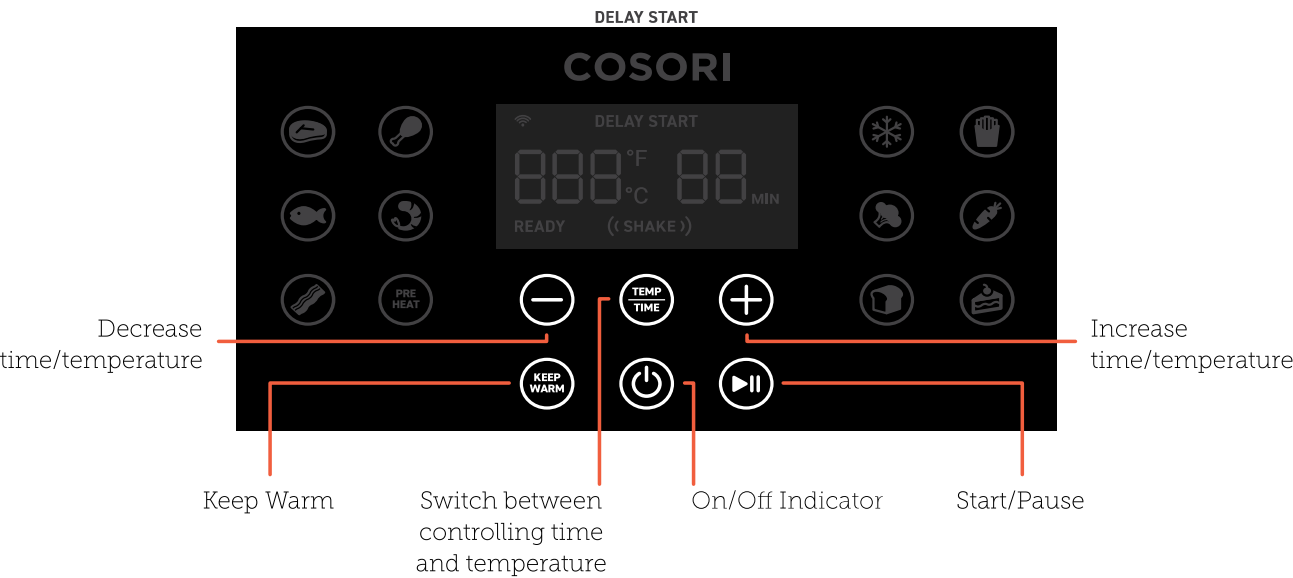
DELAY START

COSORI

DELAY START

888 °F °C 88 MIN

READY

SHAKE

PRE HEAT

TEMP TIME

KEEP WARM

Decrease time/temperature

Increase time/temperature

Keep Warm

Switch between controlling time and temperature

On/Off Indicator

Start/Pause